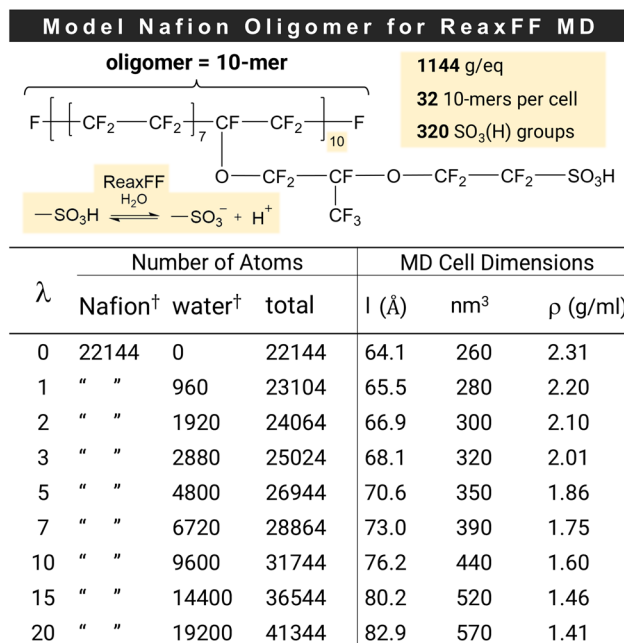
Model Nafion Oligomer for ReaxFF MD

oligomer = 10-mer

$F-[-[CF_2-CF_2]_7-CF-CF_2-]_{10}-F$

$O-CF_2-CF-O-CF_2-CF_2-SO_3H$

$CF_3$

ReaxFF

$H_2O$

$-SO_3H \rightleftharpoons -SO_3^- + H^+$

**1144** g/eq
**32** 10-mers per cell
**320** $SO_3$(H) groups

| λ | Number of Atoms | | | MD Cell Dimensions | | |
|---|---|---|---|---|---|---|
| | Nafion† | water† | total | l (Å) | nm³ | ρ (g/ml) |
| 0 | 22144 | 0 | 22144 | 64.1 | 260 | 2.31 |
| 1 | " " | 960 | 23104 | 65.5 | 280 | 2.20 |
| 2 | " " | 1920 | 24064 | 66.9 | 300 | 2.10 |
| 3 | " " | 2880 | 25024 | 68.1 | 320 | 2.01 |
| 5 | " " | 4800 | 26944 | 70.6 | 350 | 1.86 |
| 7 | " " | 6720 | 28864 | 73.0 | 390 | 1.75 |
| 10 | " " | 9600 | 31744 | 76.2 | 440 | 1.60 |
| 15 | " " | 14400 | 36544 | 80.2 | 520 | 1.46 |
| 20 | " " | 19200 | 41344 | 82.9 | 570 | 1.41 |